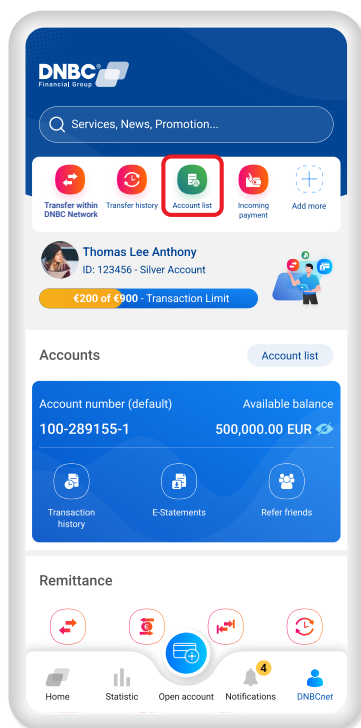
DNBC
Financial Group

Services, News, Promotion...

Transfer within DNBC Network
Transfer history
Account list
Incoming payment
Add more

Thomas Lee Anthony
ID: 123456 - Silver Account

€200 of €900 - Transaction Limit

Accounts
Account list

Account number (default)
Available balance
100-289155-1
500,000.00 EUR

Transaction history
E-Statements
Refer friends

Remittance

Home
Statistic
Open account
4
Notifications
DNBCnet